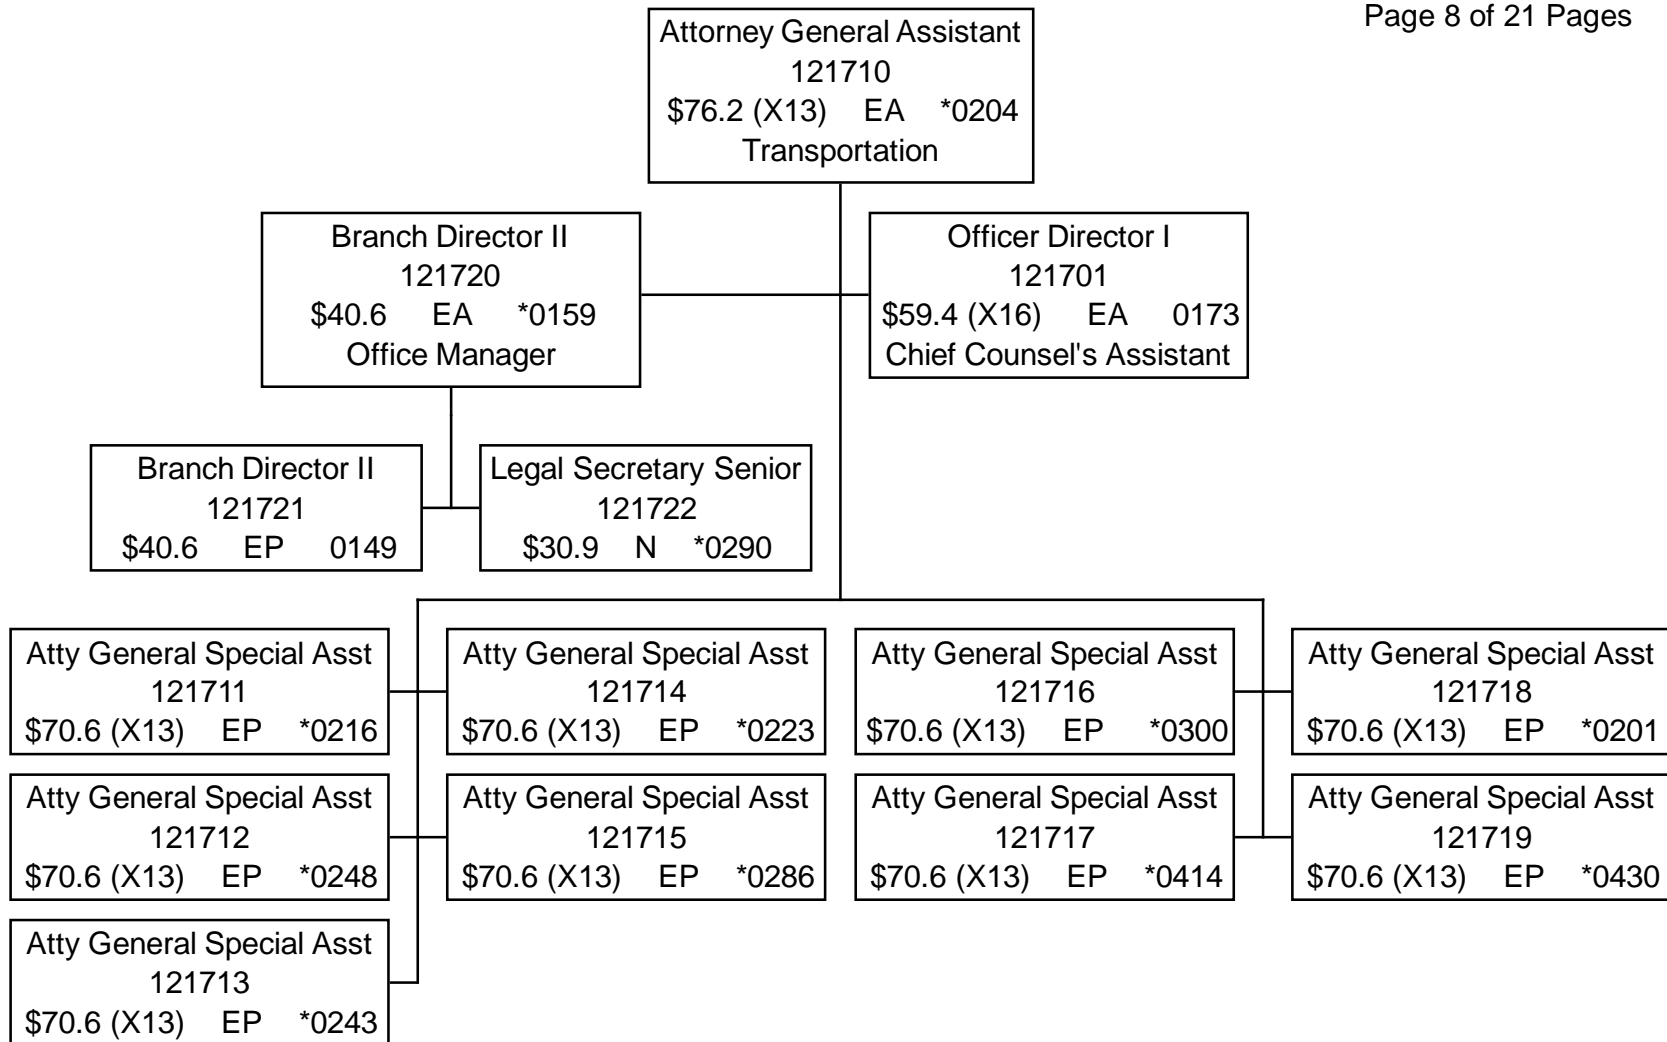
Page 8 of 21 Pages

Attorney General Assistant
121710
\$76.2 (X13) EA *0204
Transportation

Branch Director II
121720
\$40.6 EA *0159
Office Manager

Officer Director I
121701
\$59.4 (X16) EA 0173
Chief Counsel's Assistant

Branch Director II
121721
\$40.6 EP 0149

Legal Secretary Senior
121722
\$30.9 N *0290

Atty General Special Asst
121711
\$70.6 (X13) EP *0216

Atty General Special Asst
121714
\$70.6 (X13) EP *0223

Atty General Special Asst
121716
\$70.6 (X13) EP *0300

Atty General Special Asst
121718
\$70.6 (X13) EP *0201

Atty General Special Asst
121712
\$70.6 (X13) EP *0248

Atty General Special Asst
121715
\$70.6 (X13) EP *0286

Atty General Special Asst
121717
\$70.6 (X13) EP *0414

Atty General Special Asst
121719
\$70.6 (X13) EP *0430

Atty General Special Asst
121713
\$70.6 (X13) EP *0243